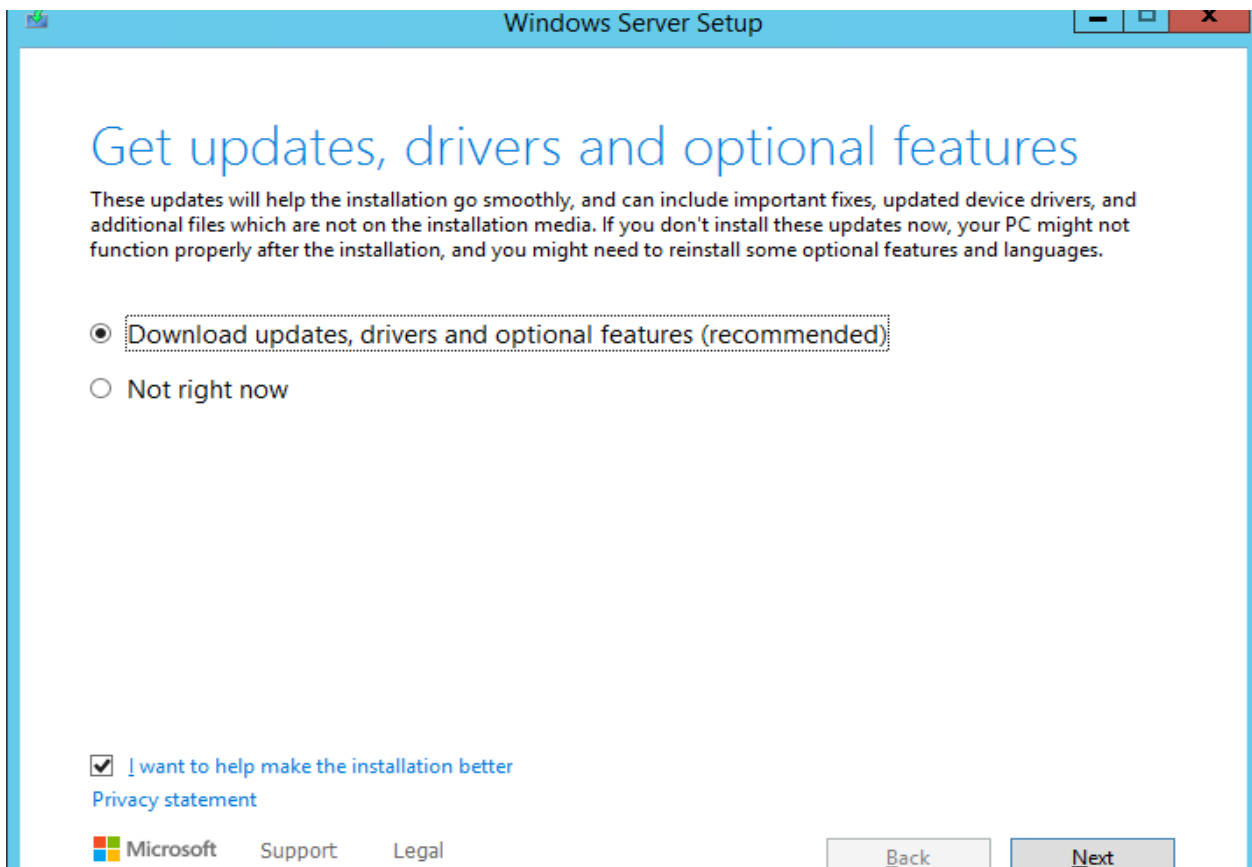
Windows Server Setup

Get updates, drivers and optional features

These updates will help the installation go smoothly, and can include important fixes, updated device drivers, and additional files which are not on the installation media. If you don't install these updates now, your PC might not function properly after the installation, and you might need to reinstall some optional features and languages.

Download updates, drivers and optional features (recommended)

Not right now

I want to help make the installation better

Privacy statement

Microsoft Support Legal

Back Next